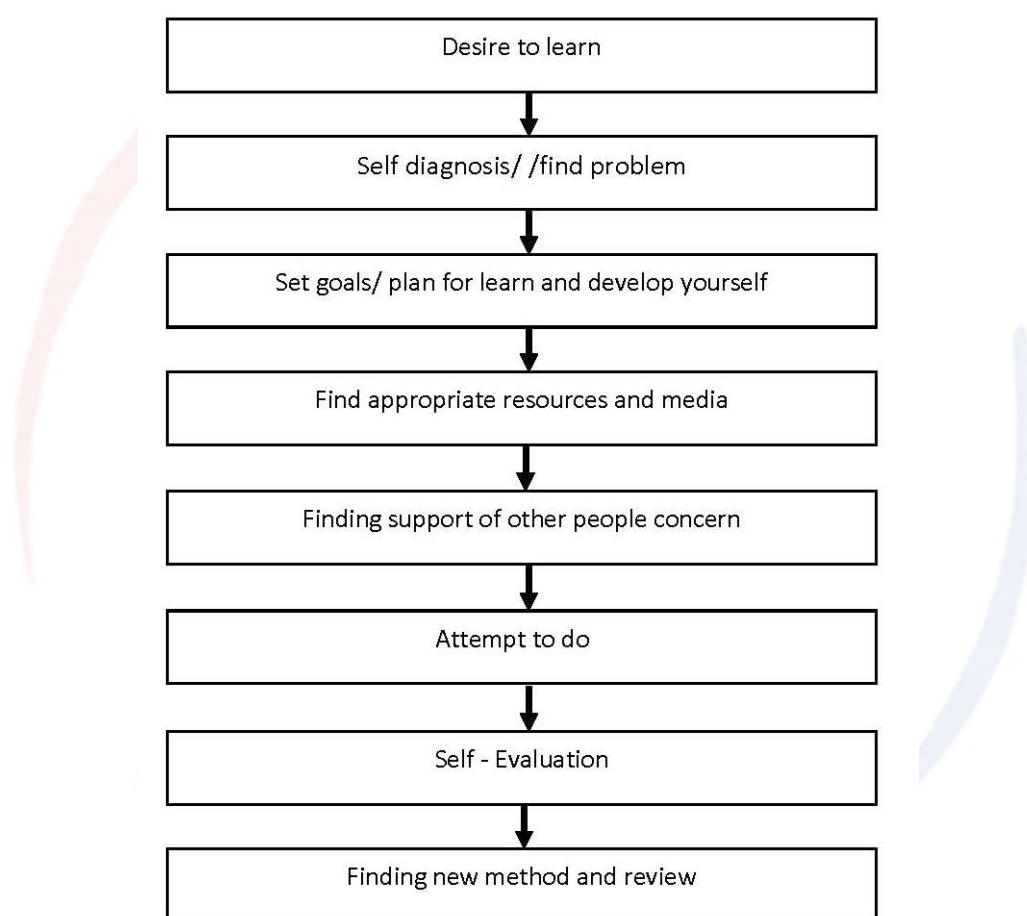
Desire to learn

Self diagnosis/ /find problem

Set goals/ plan for learn and develop yourself

Find appropriate resources and media

Finding support of other people concern

Attempt to do

Self - Evaluation

Finding new method and review